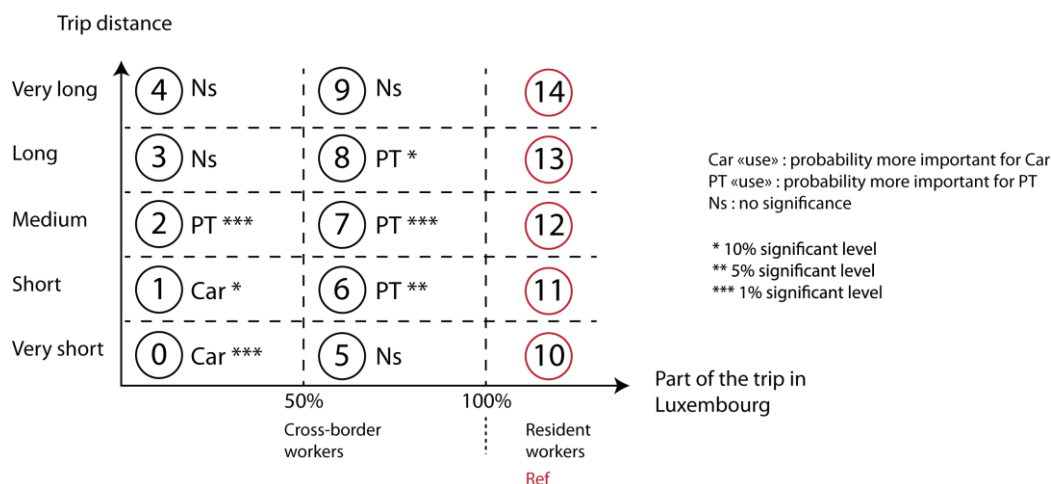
Trip distance

| | | | |
|---|---|---|---|
| Very long | 4 Ns | 9 Ns | 14 |
| Long | 3 Ns | 8 PT * | 13 |
| Medium | 2 PT *** | 7 PT *** | 12 |
| Short | 1 Car * | 6 PT ** | 11 |
| Very short | 0 Car *** | 5 Ns | 10 |

50%
100%

Part of the trip in Luxembourg

Cross-border workers

Resident workers
Ref

Car «use» : probability more important for Car
PT «use» : probability more important for PT
Ns : no significance

* 10% significant level
** 5% significant level
*** 1% significant level